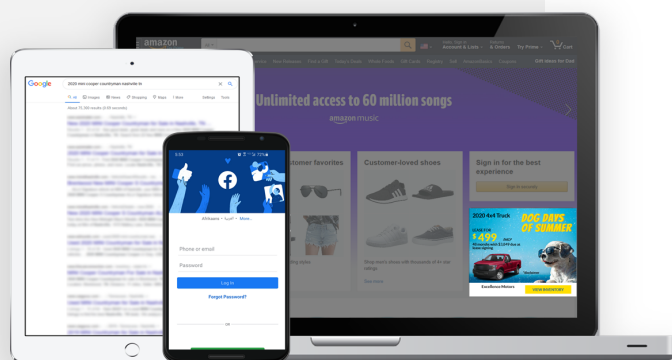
amazon

Account & Lists

& Orders

Try Prime

Cart

Gift ideas for Dad

Unlimited access to 60 million songs

amazon music

stomer favorites

Customer-loved shoes

Sign in for the best experience

Sign in securely

2020 4x4 Truck

DOG DAYS OF SUMMER

$499

VIEW INVENTORY

Google

2020 mini cooper countryman nashville tn

All

Images

News

Shopping

Maps

More

Settings

Tools

About 15,300 results

facebook

Afrikaans

More...

Phone or email

Password

Log In

Forgot Password?

OR